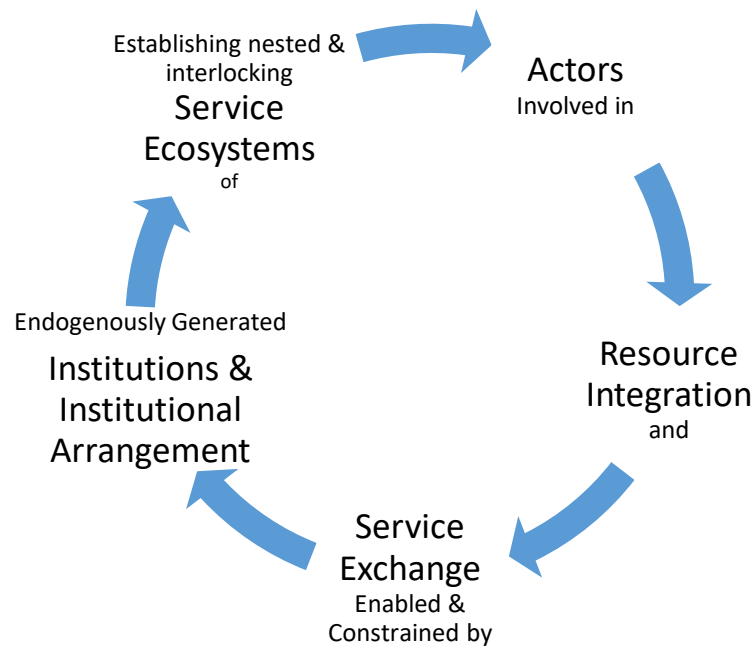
Actors
Involved in

Resource Integration
and

Service Exchange
Enabled & Constrained by

Endogenously Generated
Institutions & Institutional Arrangement

Establishing nested & interlocking
Service Ecosystems
of